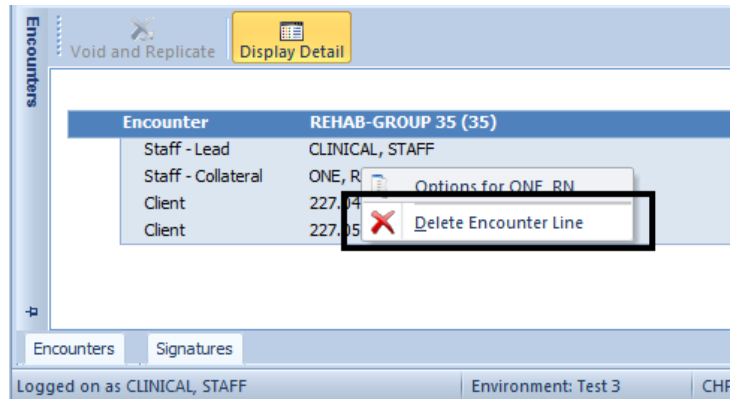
Encounters

Void and Replicate

Display Detail

| Encounter | REHAB-GROUP 35 (35) |
|---|---|
| Staff - Lead | CLINICAL, STAFF |
| Staff - Collateral | ONE, R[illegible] |
| Client | 227.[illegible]4 |
| Client | 227.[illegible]5 |

Options for ONE, RN

Delete Encounter Line

Encounters

Signatures

Logged on as CLINICAL, STAFF

Environment: Test 3

CHP